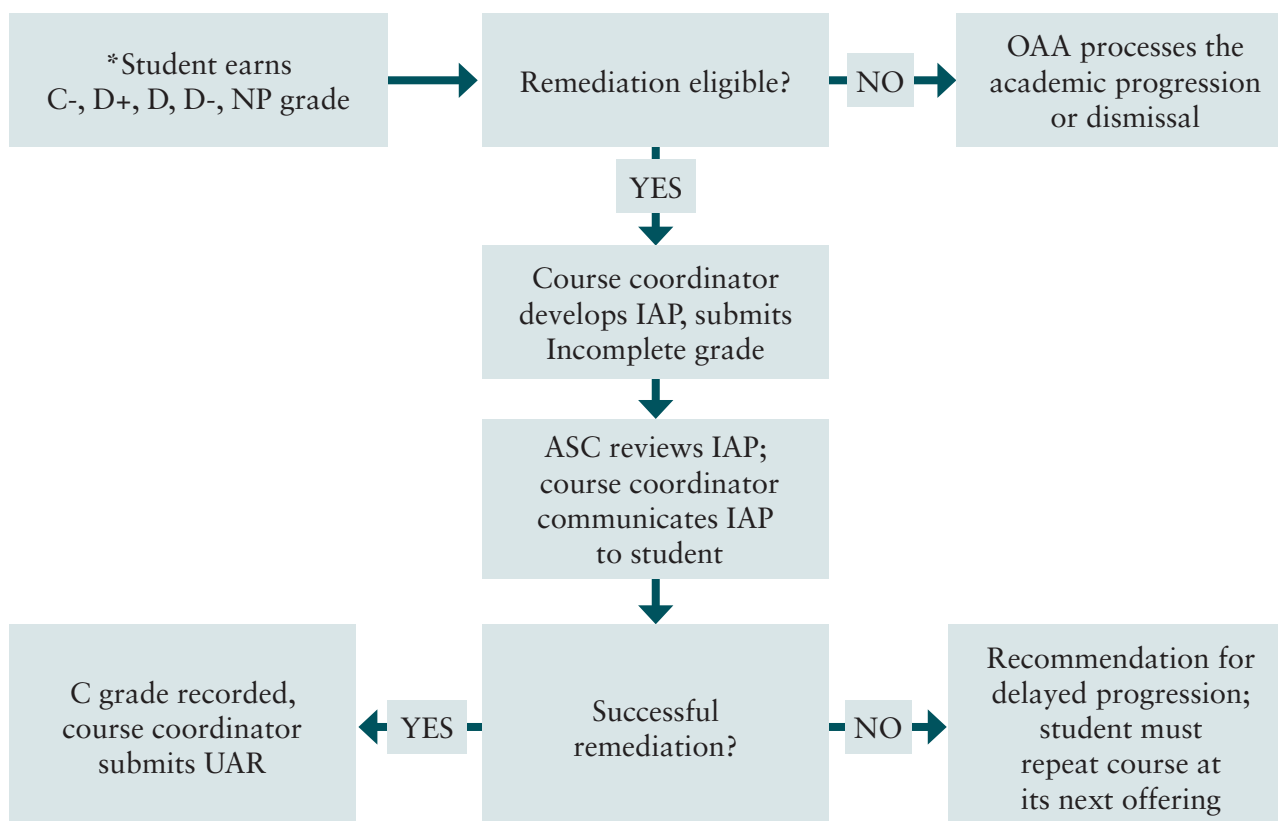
*Student earns C-, D+, D, D-, NP grade

Remediation eligible?

NO

OAA processes the academic progression or dismissal

YES

Course coordinator develops IAP, submits Incomplete grade

ASC reviews IAP; course coordinator communicates IAP to student

C grade recorded, course coordinator submits UAR

YES

Successful remediation?

NO

Recommendation for delayed progression; student must repeat course at its next offering